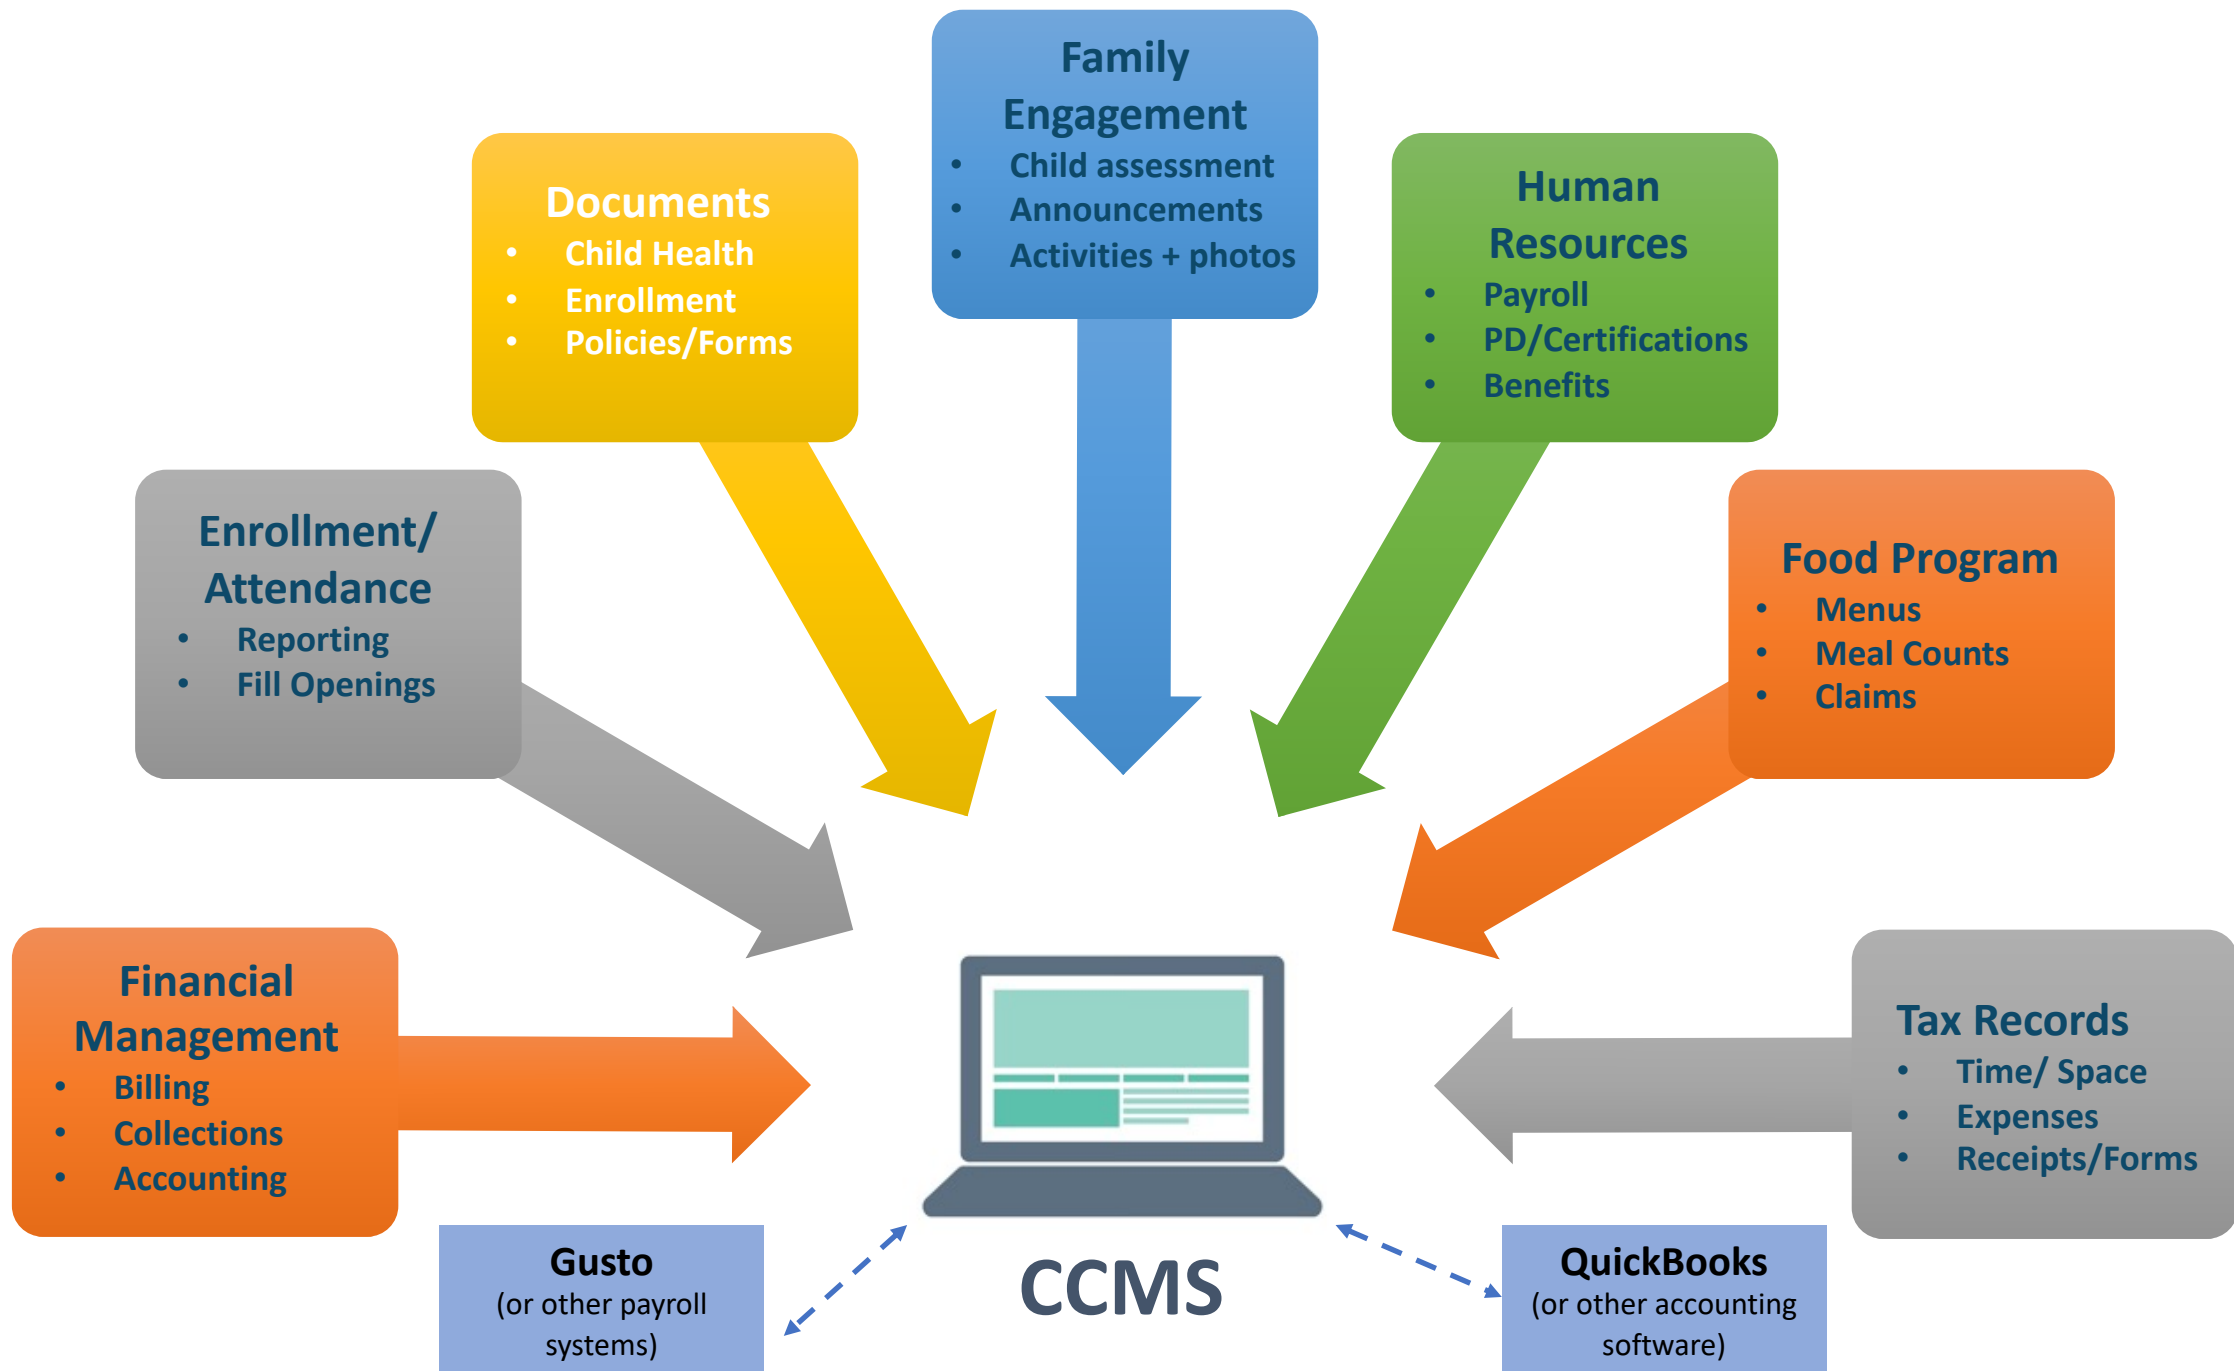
Family Engagement
- Child assessment
- Announcements
- Activities + photos

Documents
- Child Health
- Enrollment
- Policies/Forms

Human Resources
- Payroll
- PD/Certifications
- Benefits

Enrollment/ Attendance
- Reporting
- Fill Openings

Food Program
- Menus
- Meal Counts
- Claims

Financial Management
- Billing
- Collections
- Accounting

Tax Records
- Time/ Space
- Expenses
- Receipts/Forms

CCMS

Gusto
(or other payroll systems)

QuickBooks
(or other accounting software)